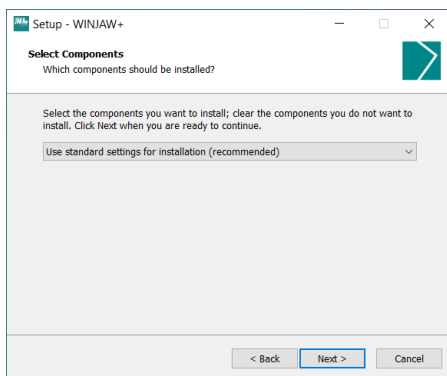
Setup - WINJAW+

Select Components
Which components should be installed?

Select the components you want to install; clear the components you do not want to install. Click Next when you are ready to continue.

Use standard settings for installation (recommended)

< Back
Next >
Cancel